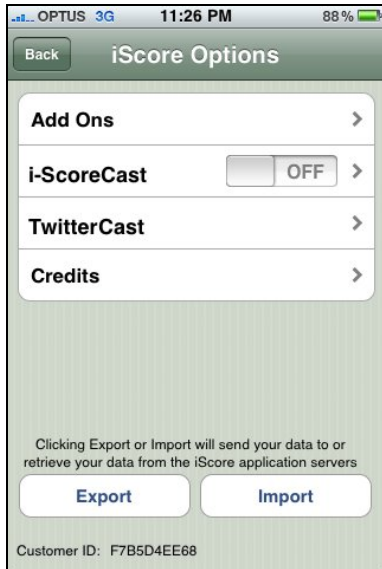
OPTUS 3G 11:26 PM 88%

Back iScore Options

Add Ons

i-ScoreCast OFF

TwitterCast

Credits

Clicking Export or Import will send your data to or retrieve your data from the iScore application servers

Export

Import

Customer ID: F7B5D4EE68